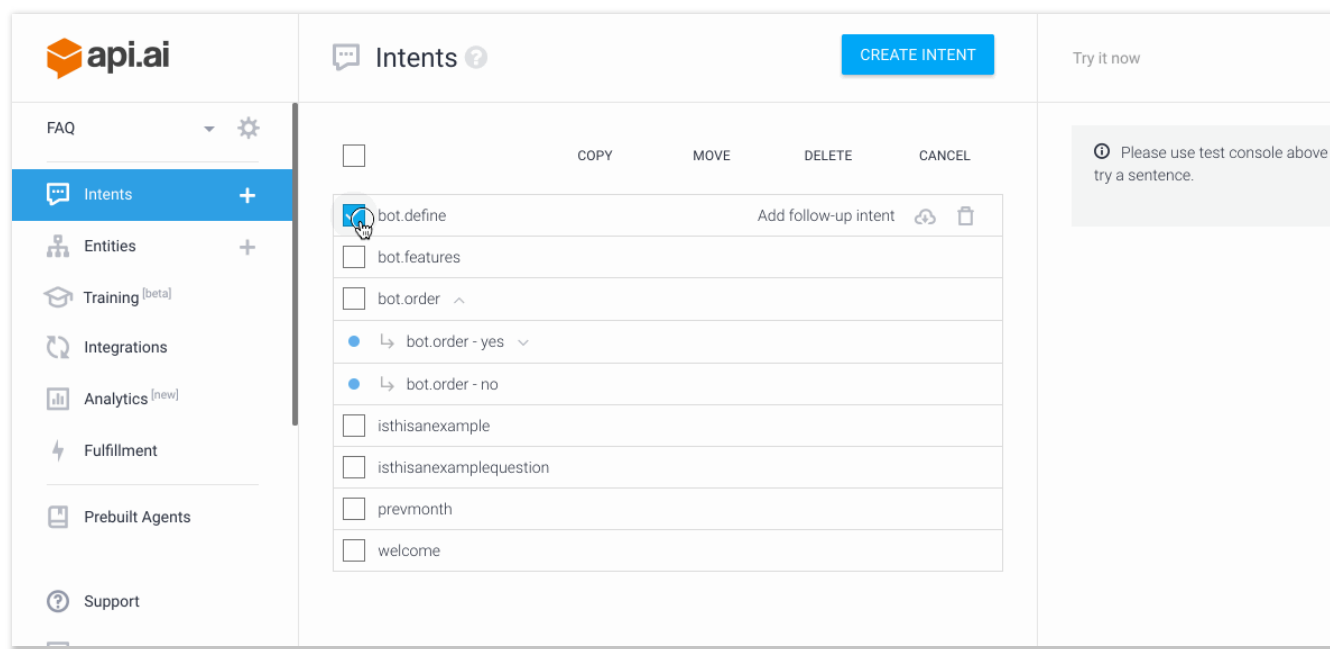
api.ai

FAQ

Intents +

Entities +

Training [beta]

Integrations

Analytics [new]

Fulfillment

Prebuilt Agents

Support

Intents

CREATE INTENT

COPY MOVE DELETE CANCEL

bot.define Add follow-up intent

bot.features

bot.order

bot.order - yes

bot.order - no

isthisanexample

isthisanexamplequestion

prevmonth

welcome

Try it now

Please use test console above try a sentence.